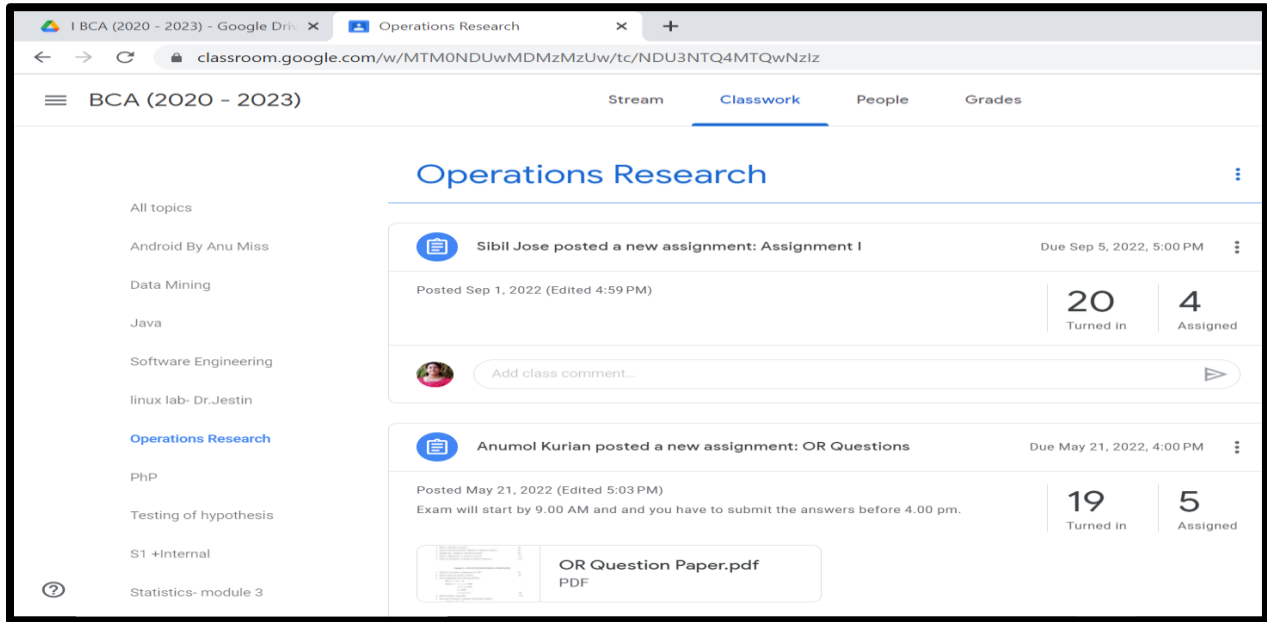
I BCA (2020 - 2023) - Google Driv ×
Operations Research ×
+
classroom.google.com/w/MTM0NDUwMDMzMzUw/tc/NDU3NTQ4MTQwNzlz

BCA (2020 - 2023)
Stream
Classwork
People
Grades

All topics
Android By Anu Miss
Data Mining
Java
Software Engineering
linux lab- Dr.Jestin
Operations Research
PhP
Testing of hypothesis
S1 +Internal
Statistics- module 3

Operations Research

Sibil Jose posted a new assignment: Assignment I
Due Sep 5, 2022, 5:00 PM
Posted Sep 1, 2022 (Edited 4:59 PM)
20
Turned in
4
Assigned
Add class comment...

Anumol Kurian posted a new assignment: OR Questions
Due May 21, 2022, 4:00 PM
Posted May 21, 2022 (Edited 5:03 PM)
Exam will start by 9.00 AM and and you have to submit the answers before 4.00 pm.
19
Turned in
5
Assigned
OR Question Paper.pdf
PDF